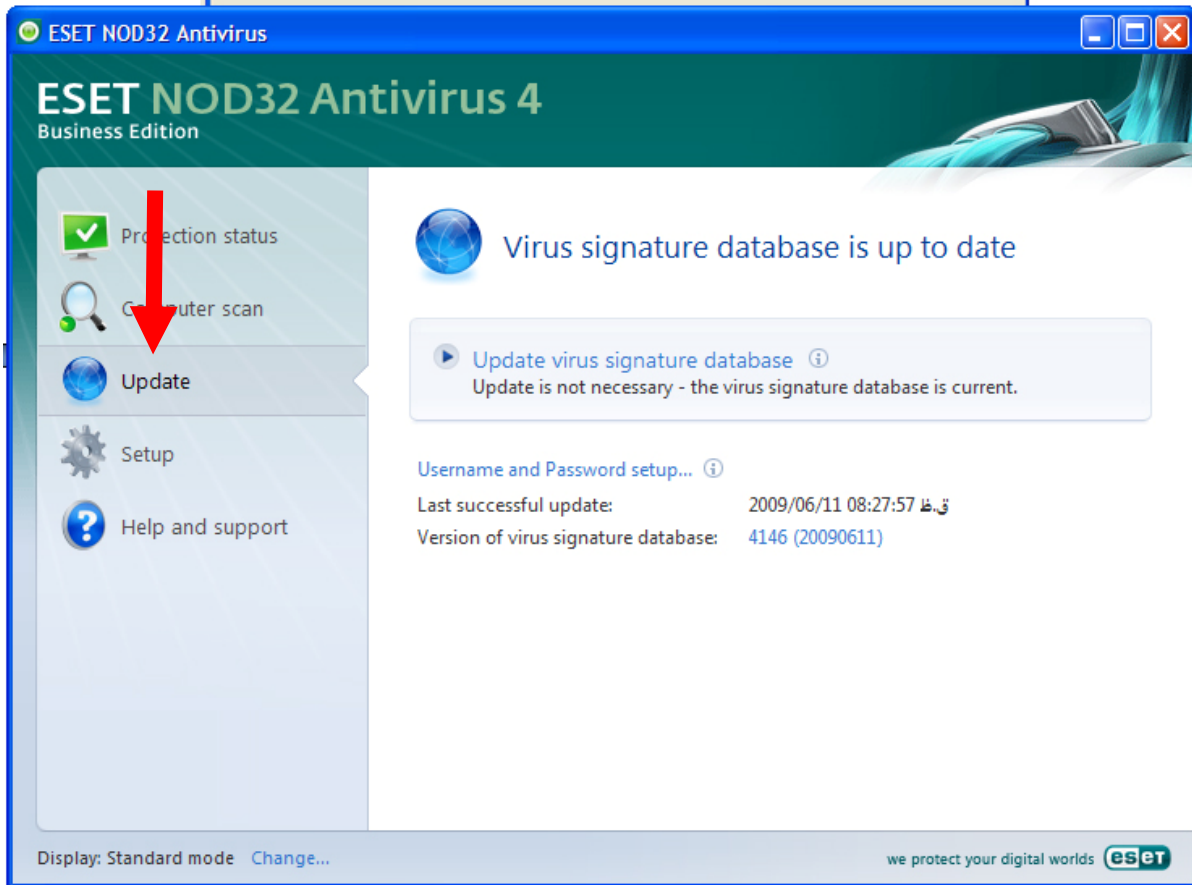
ESET NOD32 Antivirus

ESET NOD32 Antivirus 4
Business Edition

Pro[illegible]ection status

C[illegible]puter scan

Update

Setup

Help and support

Virus signature database is up to date

Update virus signature database
Update is not necessary - the virus signature database is current.

Username and Password setup...
Last successful update: 2009/06/11 08:27:57 ق.ظ
Version of virus signature database: 4146 (20090611)

Display: Standard mode Change...

we protect your digital worlds eset